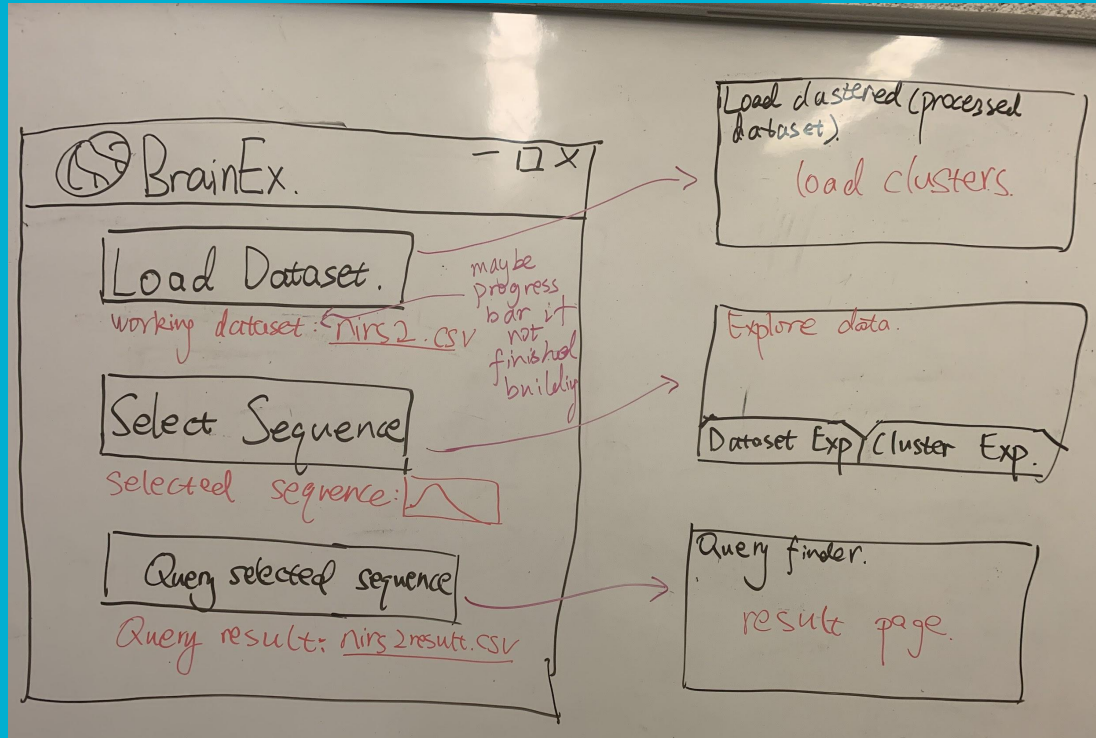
BrainEx.

— □ ×

Load Dataset.

working dataset: nirs2.csv

maybe progress bar if not finished building

Select Sequence

selected sequence:

Query selected sequence

Query result: nirs2result.csv

Load clustered (processed dataset).

load clusters.

Explore data.

Dataset Exp

Cluster Exp.

Query finder.

result page.